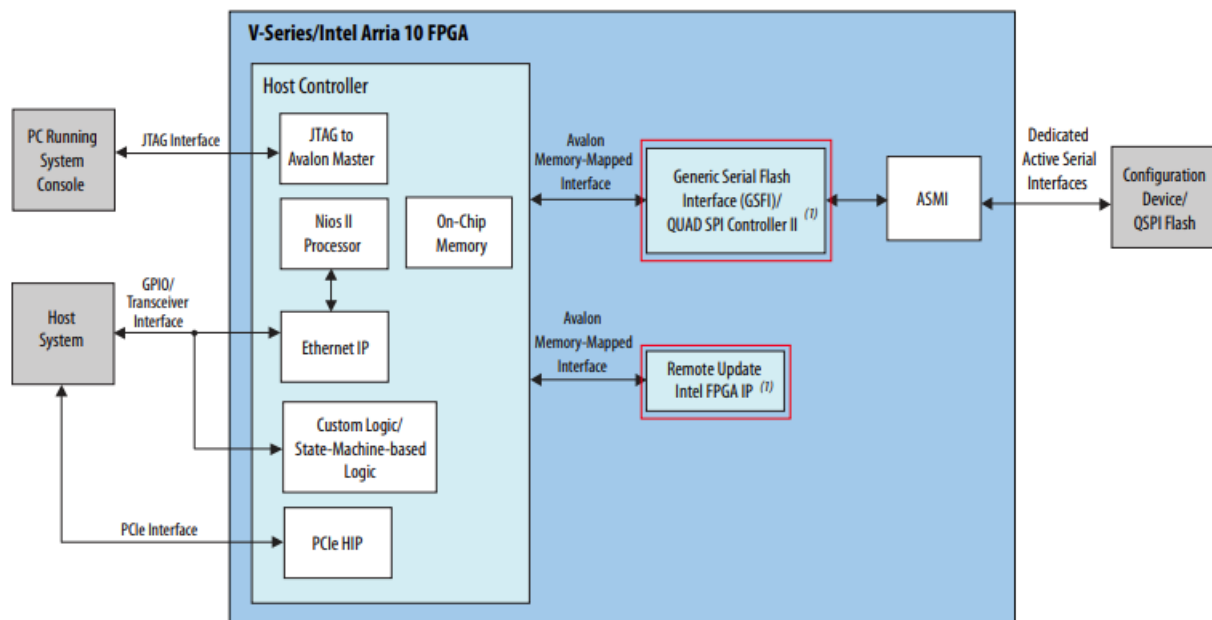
V-Series/Intel Arria 10 FPGA

Host Controller

PC Running System Console

JTAG Interface

JTAG to Avalon Master

Nios II Processor

On-Chip Memory

Avalon Memory-Mapped Interface

Generic Serial Flash Interface (GSFI)/ QUAD SPI Controller II $^{(1)}$

ASMI

Dedicated Active Serial Interfaces

Configuration Device/ QSPI Flash

Host System

GPIO/ Transceiver Interface

Ethernet IP

Avalon Memory-Mapped Interface

Remote Update Intel FPGA IP $^{(1)}$

Custom Logic/ State-Machine-based Logic

PCIe Interface

PCIe HIP